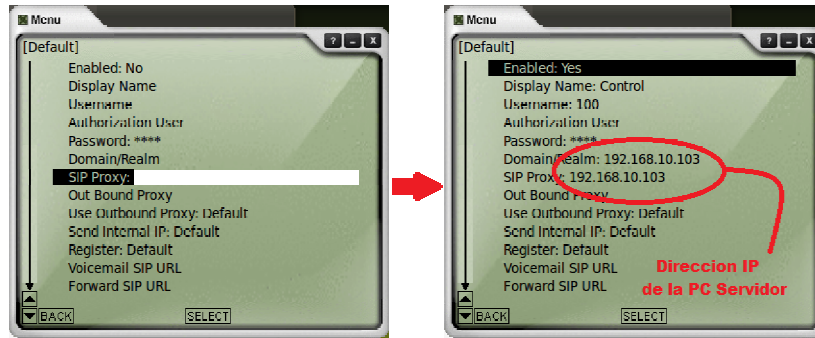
Menu

[Default]

Enabled: No
Display Name
Username
Authorization User
Password: ****
Domain/Realm
SIP Proxy:
Out Bound Proxy
Use Outbound Proxy: Default
Send Internal IP: Default
Register: Default
Voicemail SIP URL
Forward SIP URL

BACK SELECT

Menu

[Default]

Enabled: Yes
Display Name: Control
Username: 100
Authorization User
Password: ****
Domain/Realm: 192.168.10.103
SIP Proxy: 192.168.10.103
Out Bound Proxy
Use Outbound Proxy: Default
Send Internal IP: Default
Register: Default
Voicemail SIP URL
Forward SIP URL

Direccion IP de la PC Servidor

BACK SELECT